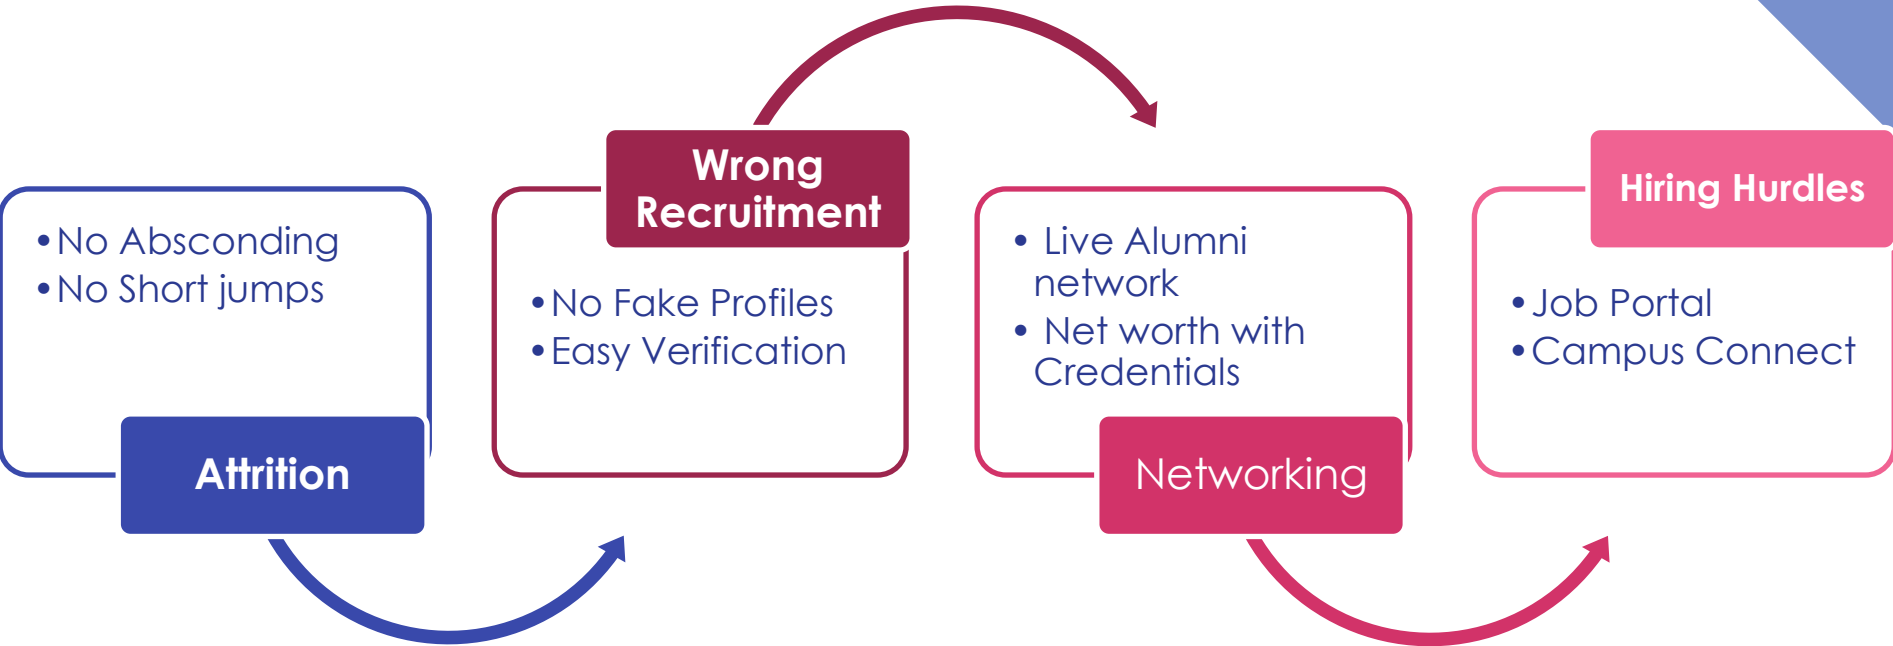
- No Absconding
- No Short jumps

Attrition

Wrong Recruitment

- No Fake Profiles
- Easy Verification

- Live Alumni network
- Net worth with Credentials

Networking

Hiring Hurdles

- Job Portal
- Campus Connect